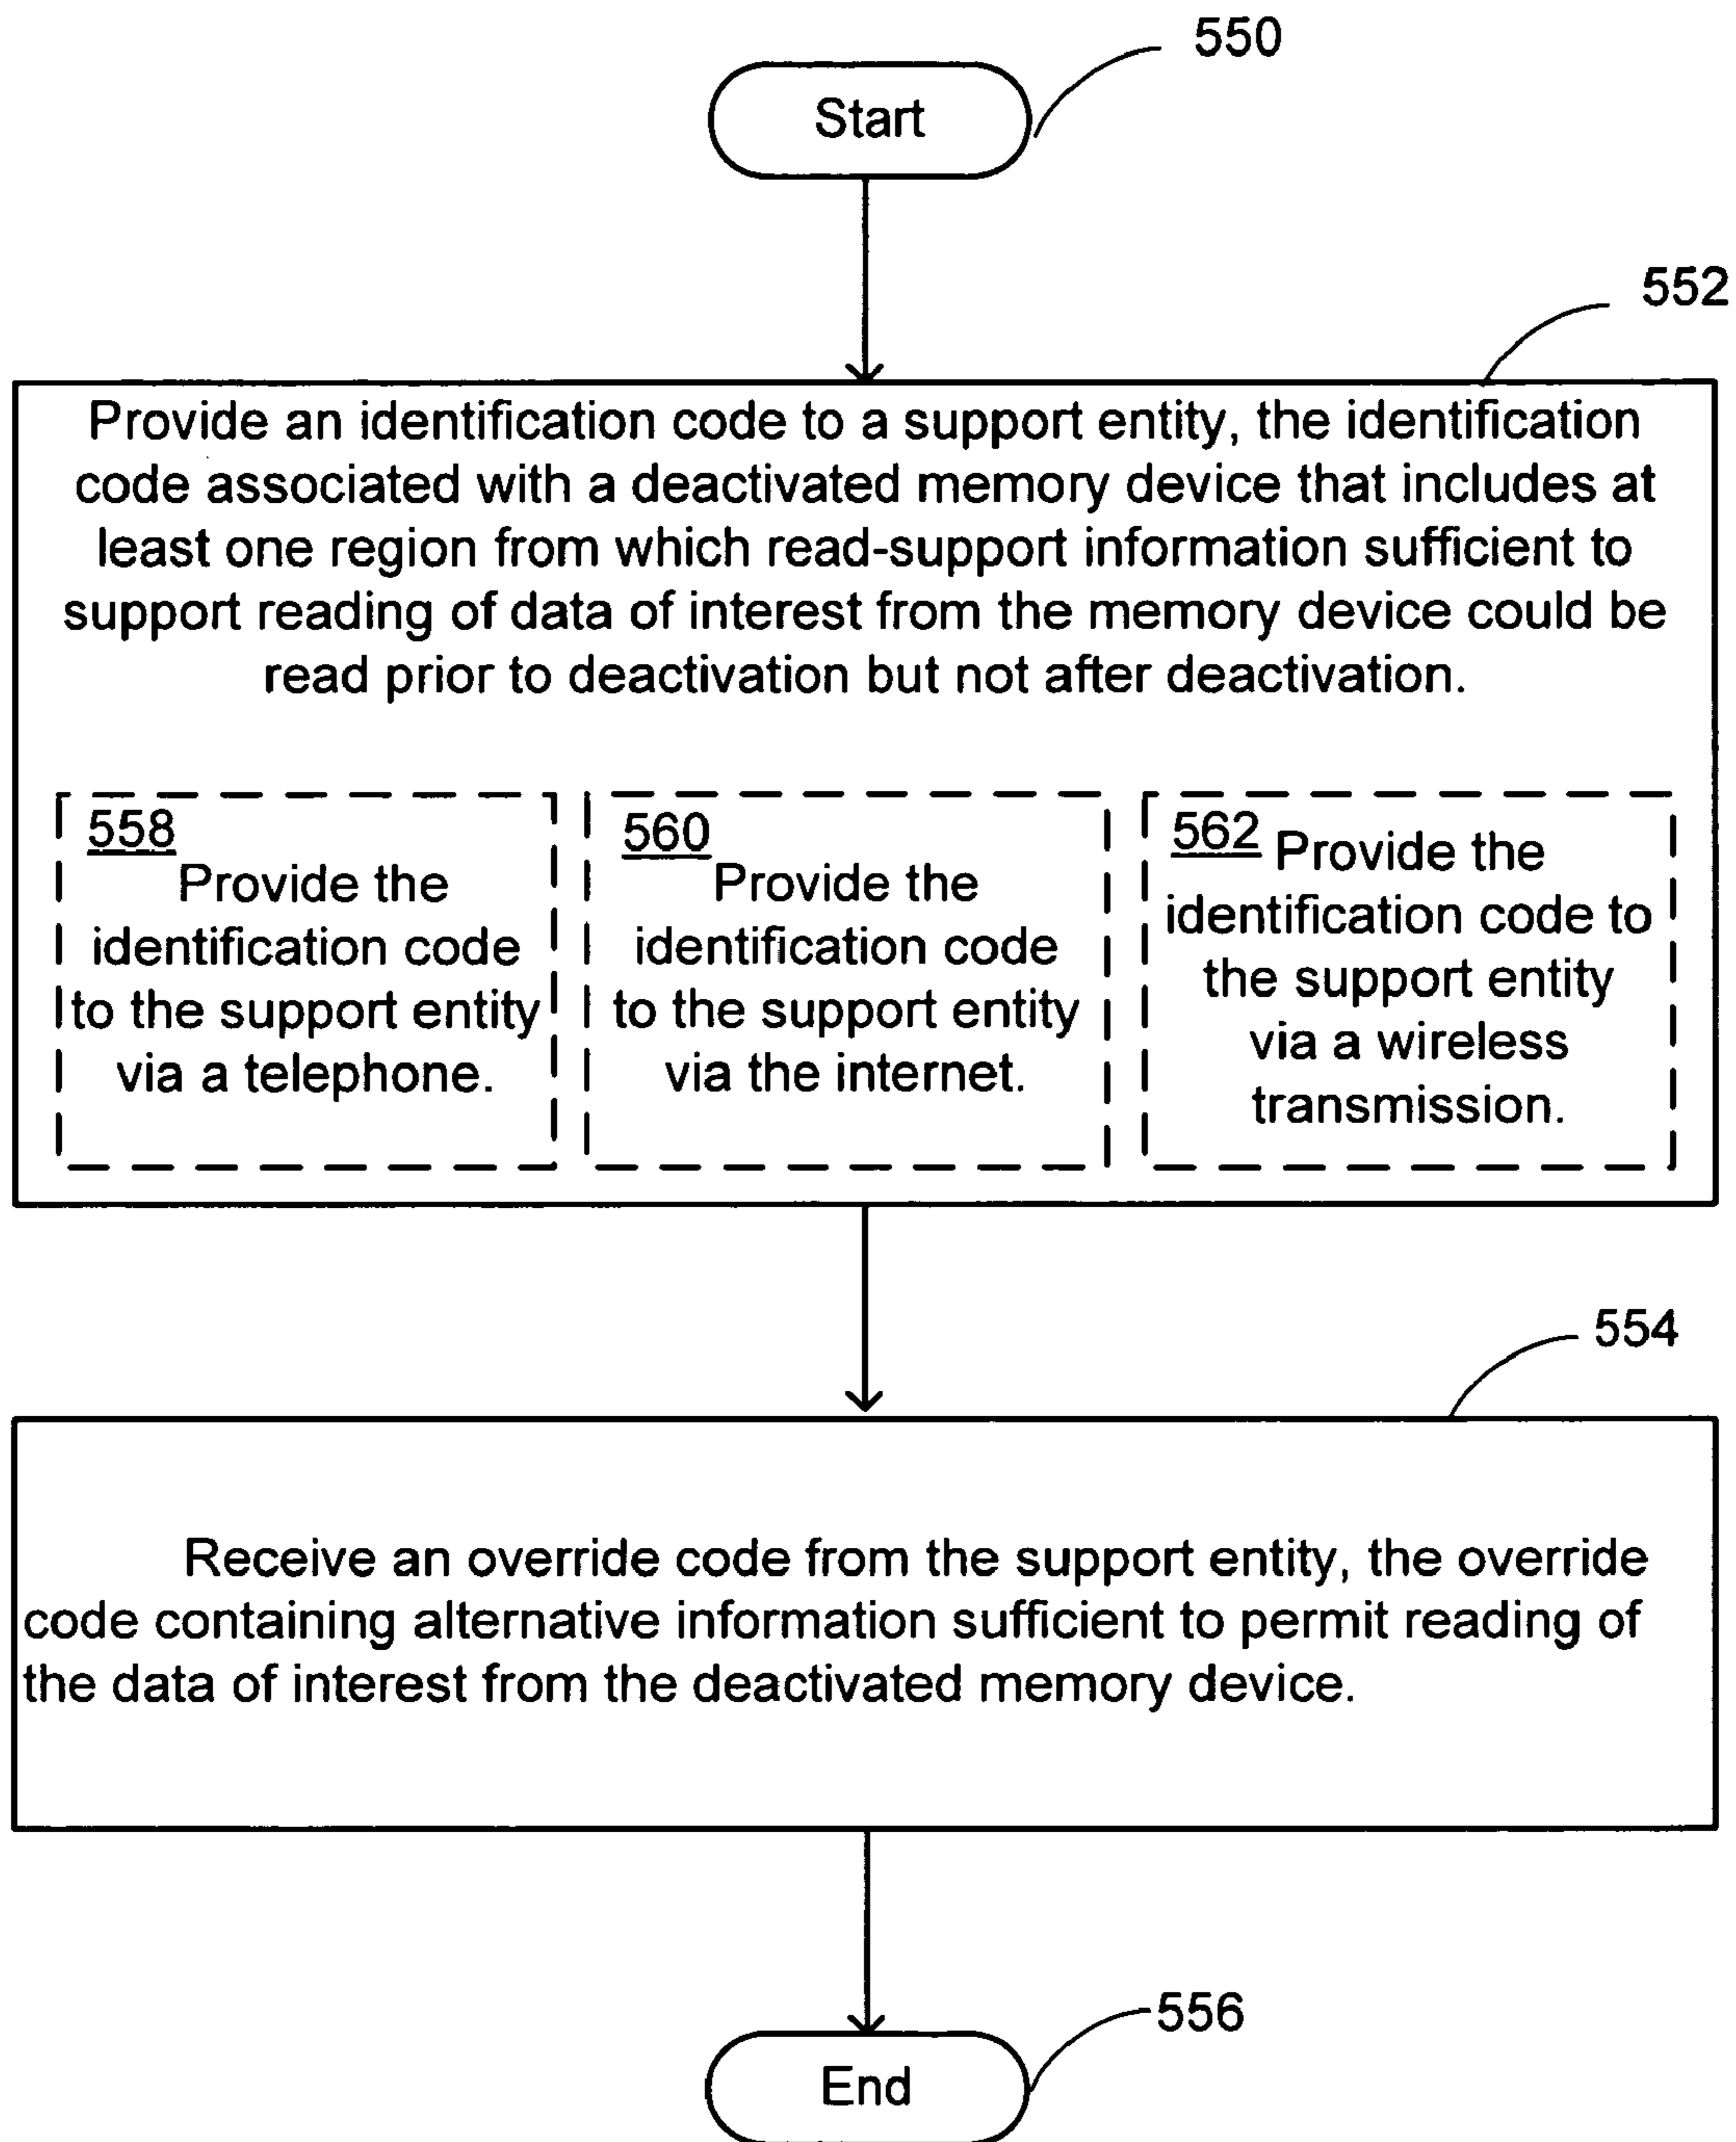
550

Start

552

Provide an identification code to a support entity, the identification code associated with a deactivated memory device that includes at least one region from which read-support information sufficient to support reading of data of interest from the memory device could be read prior to deactivation but not after deactivation.

558
Provide the identification code to the support entity via a telephone.

560
Provide the identification code to the support entity via the internet.

562 Provide the identification code to the support entity via a wireless transmission.

554

Receive an override code from the support entity, the override code containing alternative information sufficient to permit reading of the data of interest from the deactivated memory device.

556

End